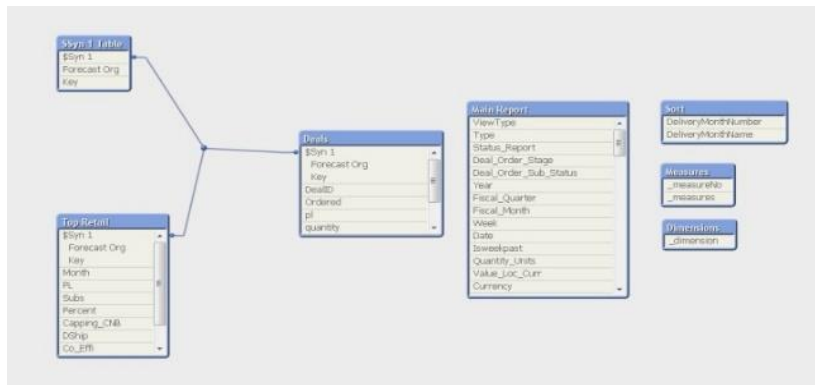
$Syn 1 Table
$Syn 1
Forecast Org
Key

Top Retail
$Syn 1
Forecast Org
Key
Month
PL
Subs
Percent
Capping_CNB
DShip
Co_Effi

Deals
$Syn 1
Forecast Org
Key
DealID
Ordered
pl
quantity

Main Report
ViewType
Type
Status_Report
Deal_Order_Stage
Deal_Order_Sub_Status
Year
Fiscal_Quarter
Fiscal_Month
Week
Date
Isweekpast
Quantity_Units
Value_Loc_Curr
Currency

Sort
DeliveryMonthNumber
DeliveryMonthName

Measures
_measureNo
_measures

Dimensions
_dimension